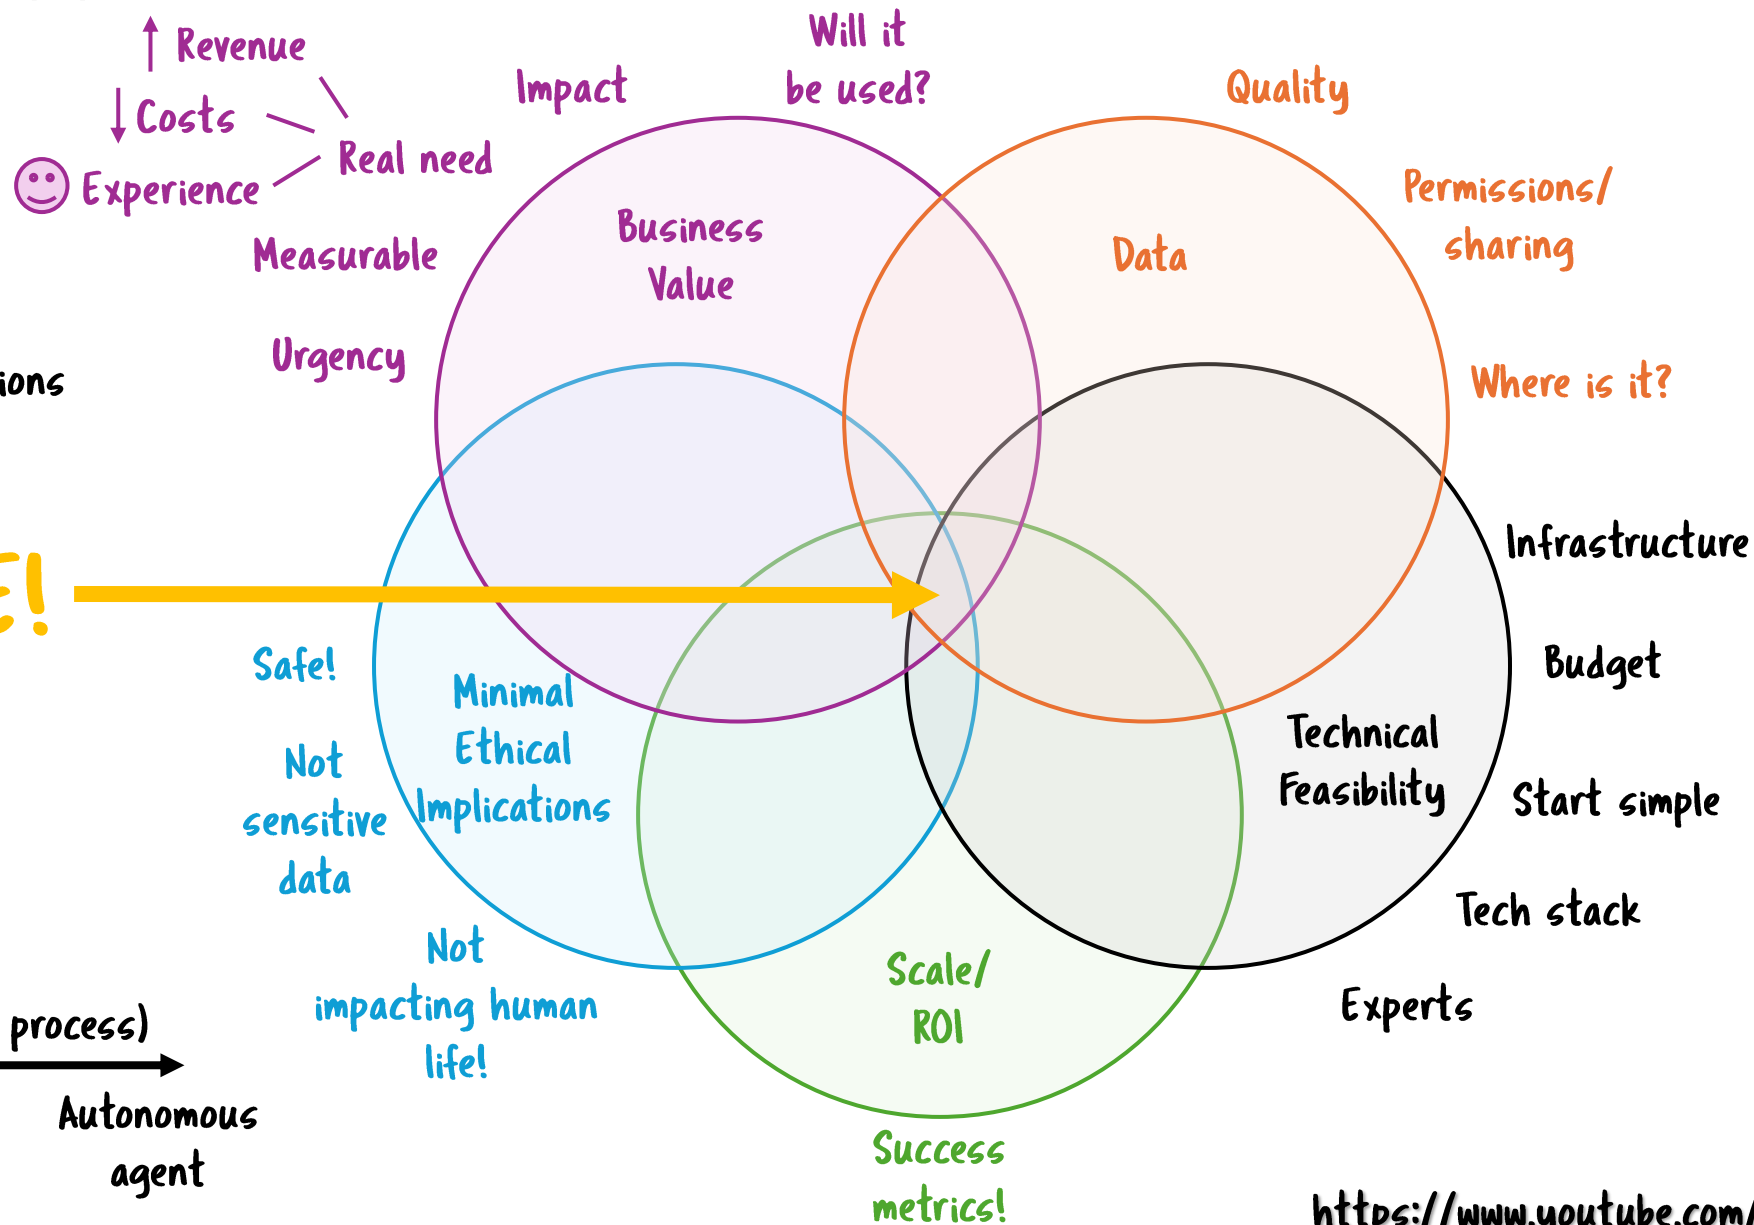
↑ Revenue

↓ Costs

Experience

Real need

Impact

Will it be used?

Quality

Measurable

Business Value

Data

Permissions/ sharing

Urgency

Where is it?

ions

E!

Infrastructure

Safe!

Minimal Ethical Implications

Budget

Not sensitive data

Technical Feasibility

Start simple

Tech stack

Not impacting human life!

Scale/ ROI

Experts

process)

Autonomous agent

Success metrics!

https://www.youtube.com/